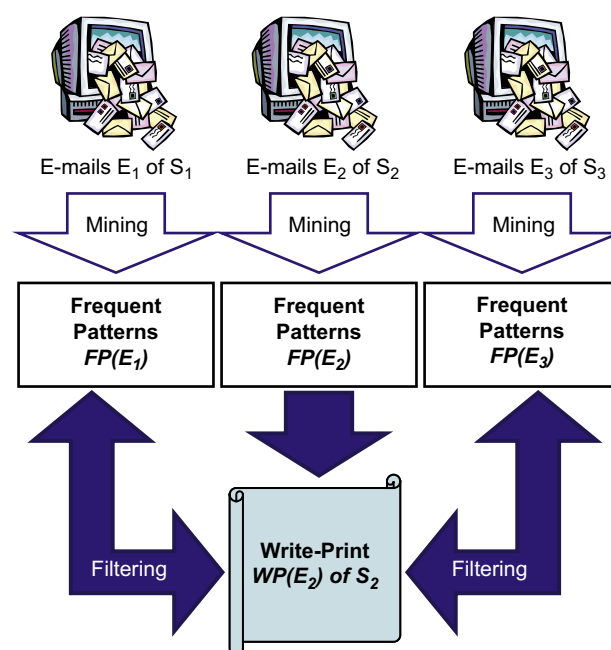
E-mails $E_1$ of $S_1$

E-mails $E_2$ of $S_2$

E-mails $E_3$ of $S_3$

Mining

Mining

Mining

Frequent Patterns $FP(E_1)$

Frequent Patterns $FP(E_2)$

Frequent Patterns $FP(E_3)$

Filtering

Write-Print $WP(E_2)$ of $S_2$

Filtering